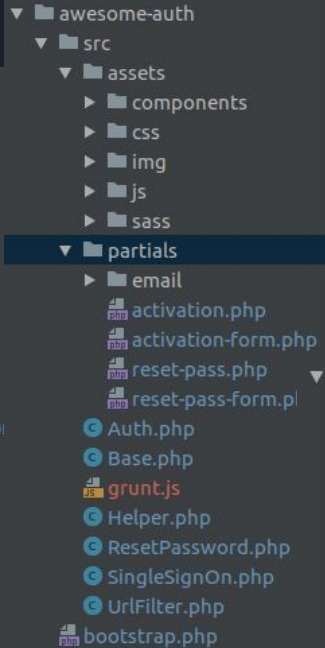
awesome-auth
src
assets
components
css
img
js
sass
partials
email
activation.php
activation-form.php
reset-pass.php
reset-pass-form.p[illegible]
Auth.php
Base.php
grunt.js
Helper.php
ResetPassword.php
SingleSignOn.php
UrlFilter.php
bootstrap.php